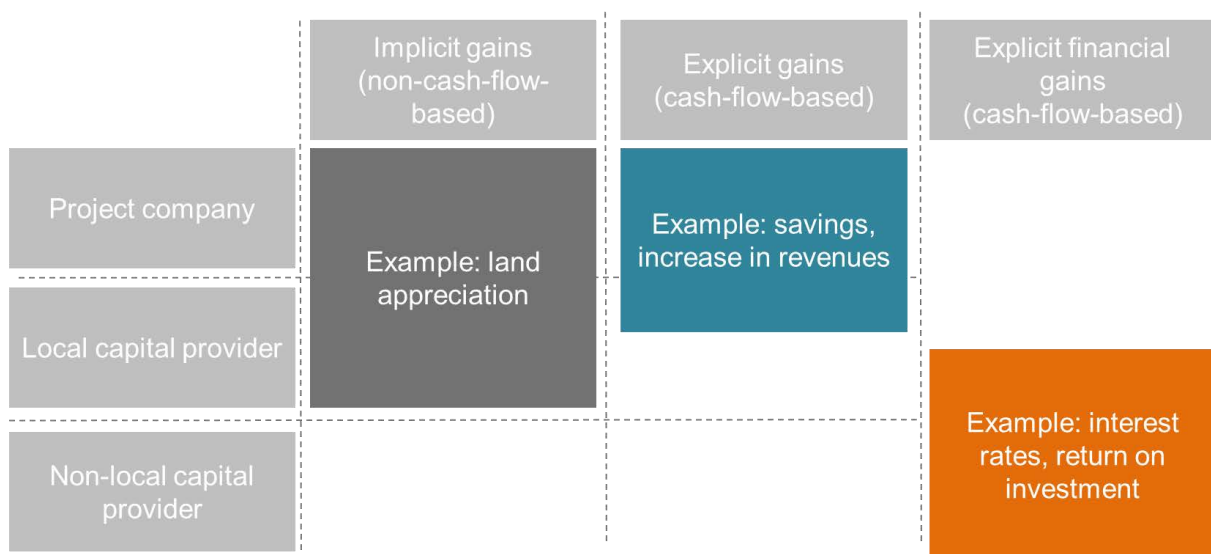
| | Implicit gains (non-cash-flow-based) | Explicit gains (cash-flow-based) | Explicit financial gains (cash-flow-based) |
|---|---|---|---|
| Project company | Example: land appreciation | Example: savings, increase in revenues | |
| Local capital provider | | | |
| Non-local capital provider | | | Example: interest rates, return on investment |